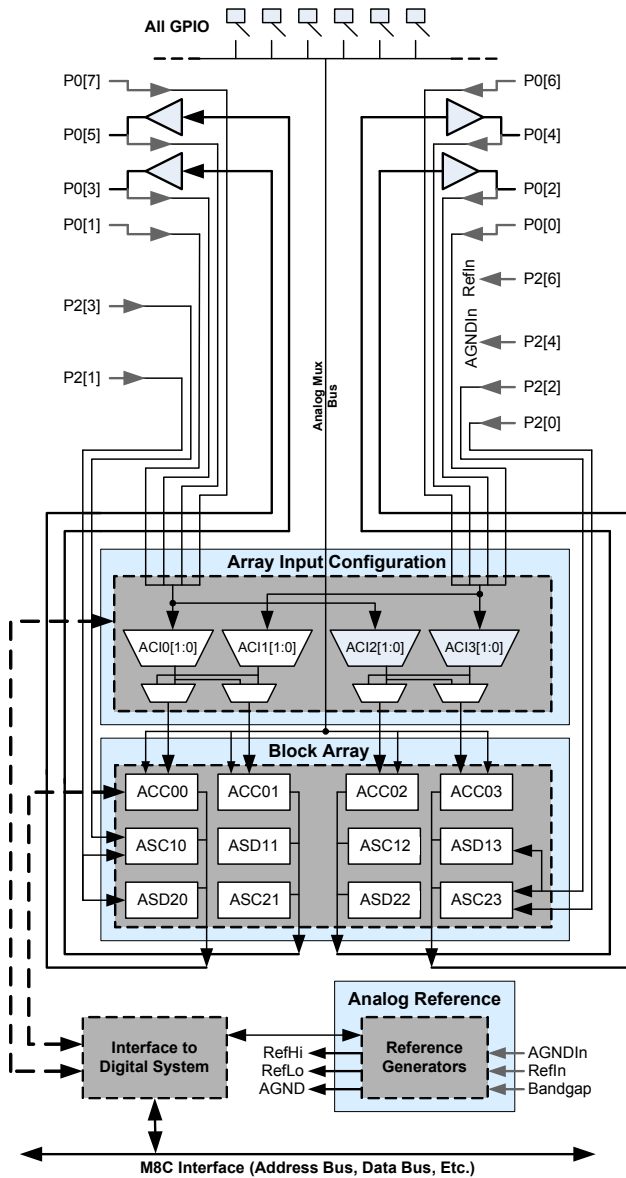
All GPIO

P0[7]
P0[5]
P0[3]
P0[1]
P2[3]
P2[1]

P0[6]
P0[4]
P0[2]
P0[0]
RefIn
P2[6]
AGNDIn
P2[4]
P2[2]
P2[0]

Analog Mux Bus

Array Input Configuration

ACI0[1:0]
ACI1[1:0]
ACI2[1:0]
ACI3[1:0]

Block Array

| ACC00 | ACC01 | ACC02 | ACC03 |
|---|---|---|---|
| ASC10 | ASD11 | ASC12 | ASD13 |
| ASD20 | ASC21 | ASD22 | ASC23 |

Analog Reference

Interface to Digital System

RefHi
RefLo
AGND

Reference Generators

AGNDIn
RefIn
Bandgap

M8C Interface (Address Bus, Data Bus, Etc.)